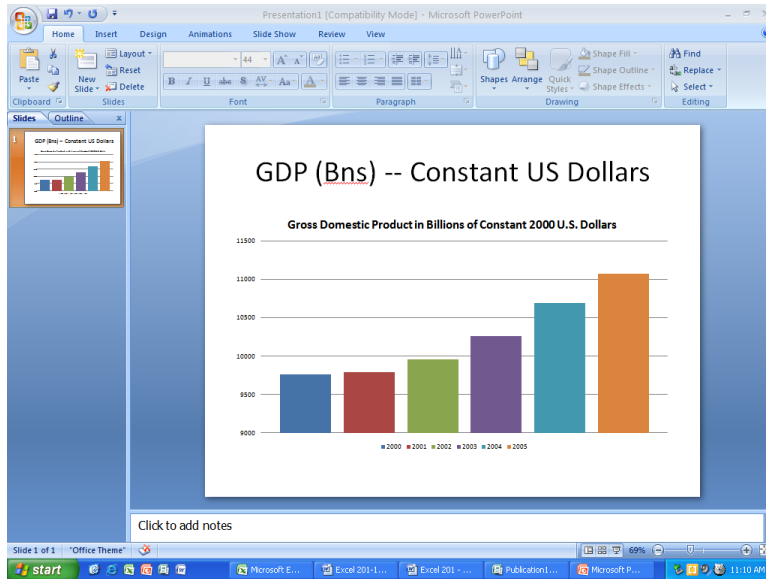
Presentation1 [Compatibility Mode] - Microsoft PowerPoint

Home Insert Design Animations Slide Show Review View

Paste
New Slide
Layout
Reset
Delete
Clipboard
Slides
44
B I U abe S AV Aa A
Font
Paragraph
Shapes Arrange Quick Styles
Shape Fill
Shape Outline
Shape Effects
Drawing
Find
Replace
Select
Editing

Slides Outline

1

GDP (Bns) -- Constant US Dollars

Gross Domestic Product in Billions of Constant 2000 U.S. Dollars

11500
11000
10500
10000
9500
9000

2000 2001 2002 2003 2004 2005

Click to add notes

Slide 1 of 1 "Office Theme" 69%

start Microsoft E... Excel 201-1... Excel 201 - ... Publication1... Microsoft P... 11:10 AM